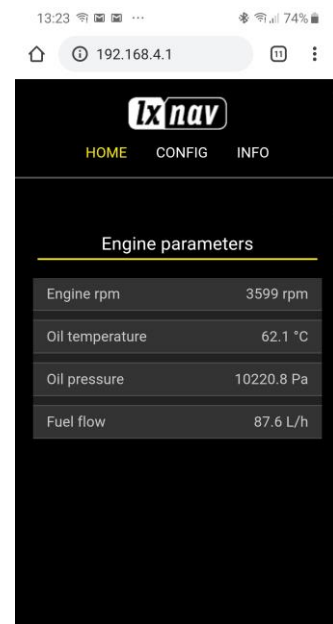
13:23 ··· 74%

192.168.4.1 11

lxnav

HOME CONFIG INFO

Engine parameters

| | |
|---|---|
| Engine rpm | 3599 rpm |
| Oil temperature | 62.1 °C |
| Oil pressure | 10220.8 Pa |
| Fuel flow | 87.6 L/h |